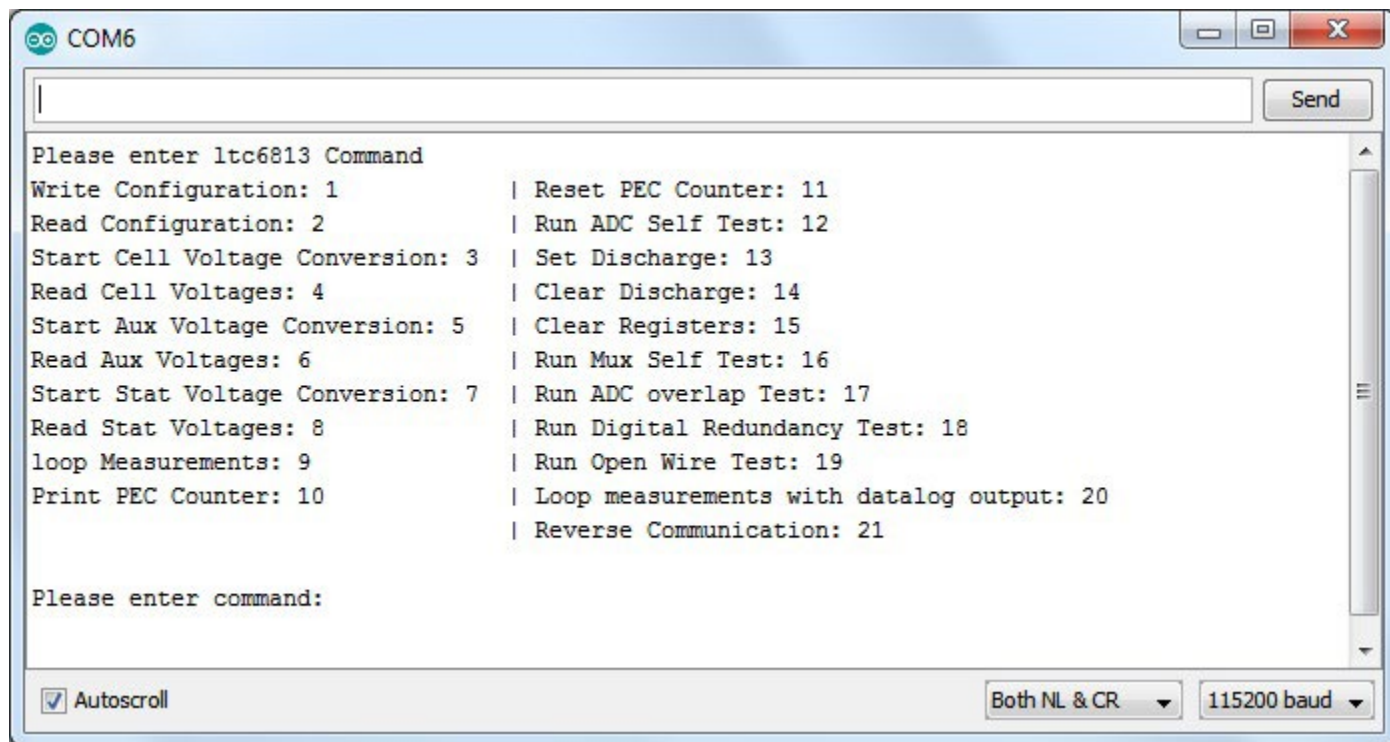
COM6

Send

Please enter ltc6813 Command
Write Configuration: 1 | Reset PEC Counter: 11
Read Configuration: 2 | Run ADC Self Test: 12
Start Cell Voltage Conversion: 3 | Set Discharge: 13
Read Cell Voltages: 4 | Clear Discharge: 14
Start Aux Voltage Conversion: 5 | Clear Registers: 15
Read Aux Voltages: 6 | Run Mux Self Test: 16
Start Stat Voltage Conversion: 7 | Run ADC overlap Test: 17
Read Stat Voltages: 8 | Run Digital Redundancy Test: 18
loop Measurements: 9 | Run Open Wire Test: 19
Print PEC Counter: 10 | Loop measurements with datalog output: 20
| Reverse Communication: 21

Please enter command:

Autoscroll

Both NL & CR

115200 baud